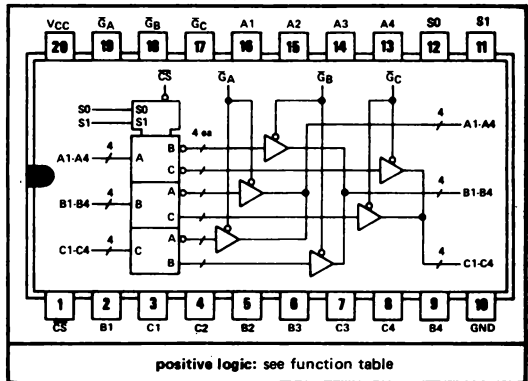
VCC $\bar{G}_A$ $\bar{G}_B$ $\bar{G}_C$ A1 A2 A3 A4 S0 S1

20 19 18 17 16 15 14 13 12 11

$\overline{CS}$

$\bar{G}_A$ $\bar{G}_B$ $\bar{G}_C$

S0 S0

S1 S1

4 ea

A1-A4 4 A B C

B1-B4 4 B A C

C1-C4 4 C A B

4 A1-A4

4 B1-B4

4 C1-C4

1 2 3 4 5 6 7 8 9 10

$\overline{CS}$ B1 C1 C2 B2 B3 C3 C4 B4 GND

positive logic: see function table